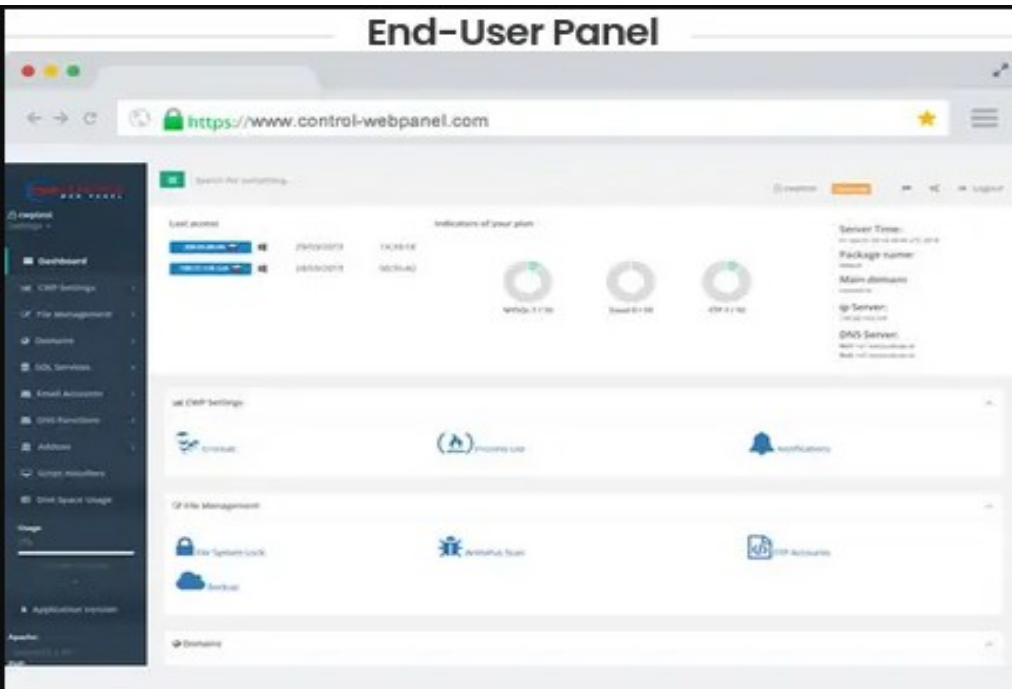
End-User Panel

https://www.control-webpanel.com

Search for something...

Logout

cwpstest
Settings

Dashboard
CWP Settings
File Management
Domains
SQL Services
Email Accounts
DNS Functions
Addons
Script Installers
Disk Space Usage
Usage

Application Version

Apache:

Last access

29/03/2019 14:36:18
24/03/2019 00:55:40

Indicators of your plan

MYSQL 1 / 10
Email 0 / 10
FTP 1 / 10

Server Time:
Package name:
Main domain:
Ip Server:
DNS Server:

CWP Settings

Crontab
Process List
Notifications

File Management

File System Lock
Antivirus Scan
FTP Accounts
Backup

Domains